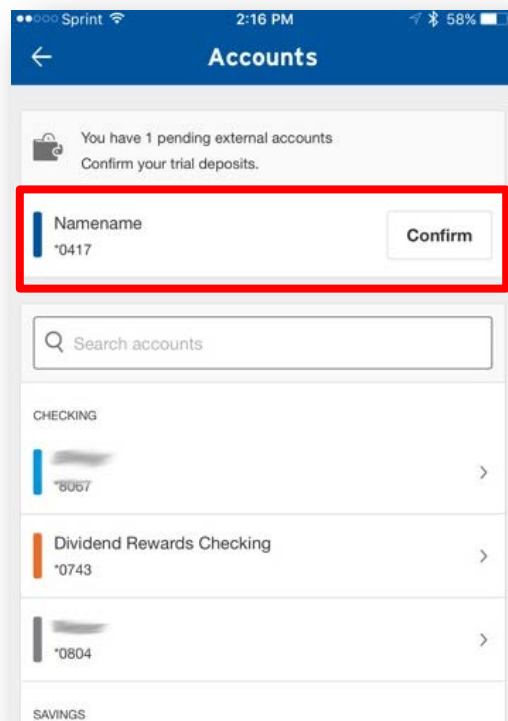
●●○○○ Sprint
2:16 PM
58%

Accounts

You have 1 pending external accounts
Confirm your trial deposits.

Namename
*0417
Confirm

Search accounts

CHECKING

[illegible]
*8067

Dividend Rewards Checking
*0743

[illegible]
*0804

SAVINGS